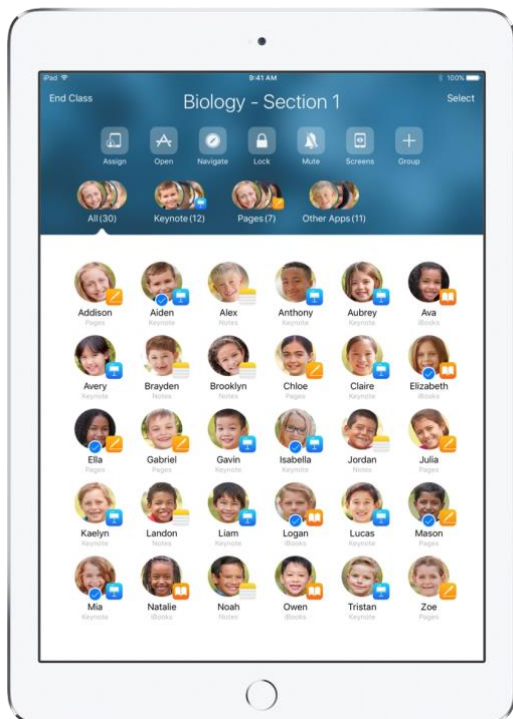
iPad

9:41 AM

100%

End Class

Biology - Section 1

Select

Assign

Open

Navigate

Lock

Mute

Screens

Group

All (30)

Keynote (12)

Pages (7)

Other Apps (11)

Addison
Pages

Aiden
Keynote

Alex
Notes

Anthony
Keynote

Aubrey
Keynote

Ava
iBooks

Avery
Keynote

Brayden
Notes

Brooklyn
Notes

Chloe
Pages

Claire
Keynote

Elizabeth
iBooks

Ella
Pages

Gabriel
Pages

Gavin
Keynote

Isabella
Keynote

Jordan
Notes

Julia
Pages

Kaelyn
Keynote

Landon
Notes

Liam
Keynote

Logan
iBooks

Lucas
Keynote

Mason
Pages

Mia
Keynote

Natalie
iBooks

Noah
Notes

Owen
iBooks

Tristan
Keynote

Zoe
Pages